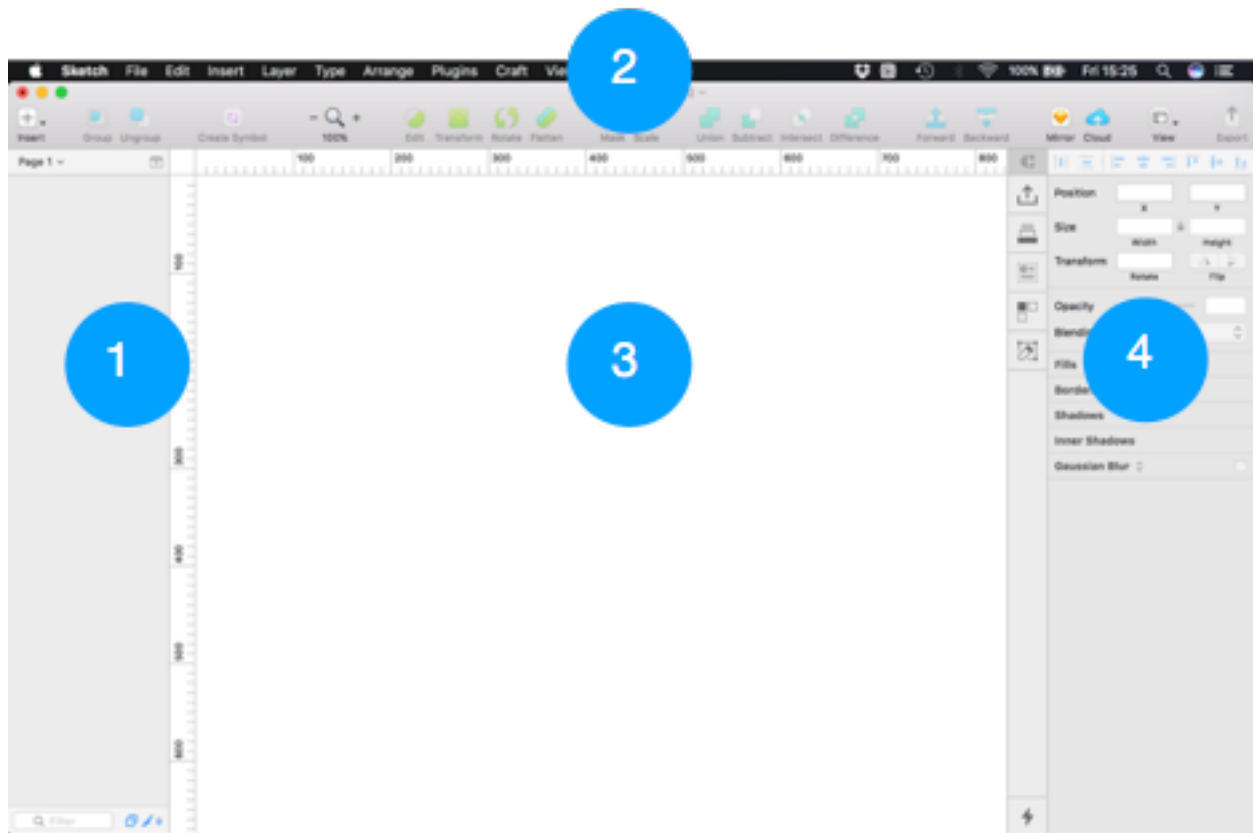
Sketch File Edit Insert Layer Type Arrange Plugins Craft Vie

2

100% Fri 15:25

Insert Group Ungroup Create Symbol 100% Edit Transform Rotate Flatten Mask Scale Union Subtract Intersect Difference Forward Backward Mirror Cloud View Export

Page 1

100 200 300 400 500 600 700 800

100 300 400 500 600

1

3

4

Position
X Y
Size
Width Height
Transform
Rotate Flip
Opacity
Blendi
Fills
Border
Shadows
Inner Shadows
Gaussian Blur

Filter